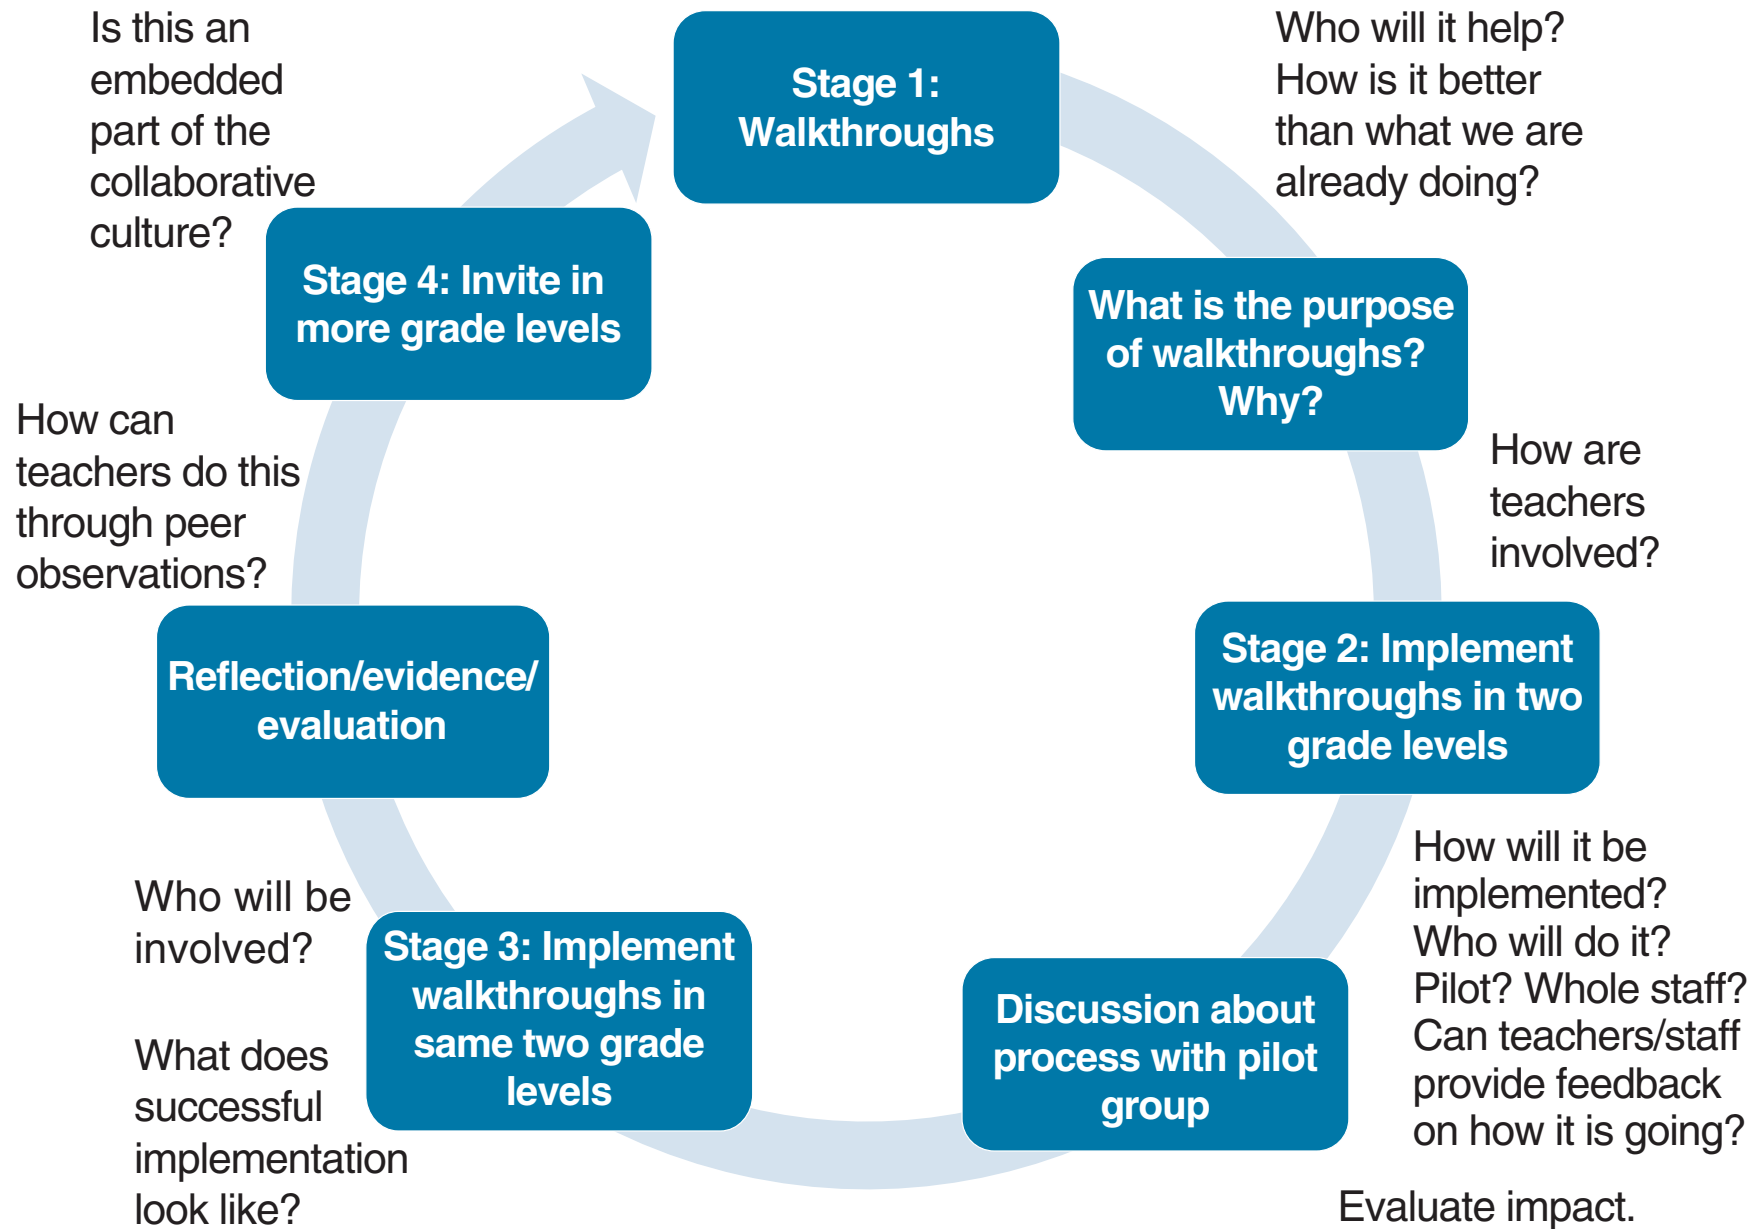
Stage 1: Walkthroughs

Who will it help? How is it better than what we are already doing?

What is the purpose of walkthroughs? Why?

How are teachers involved?

Stage 2: Implement walkthroughs in two grade levels

How will it be implemented? Who will do it? Pilot? Whole staff? Can teachers/staff provide feedback on how it is going?

Discussion about process with pilot group

Evaluate impact.

Stage 3: Implement walkthroughs in same two grade levels

Who will be involved?

What does successful implementation look like?

Reflection/evidence/ evaluation

How can teachers do this through peer observations?

Stage 4: Invite in more grade levels

Is this an embedded part of the collaborative culture?